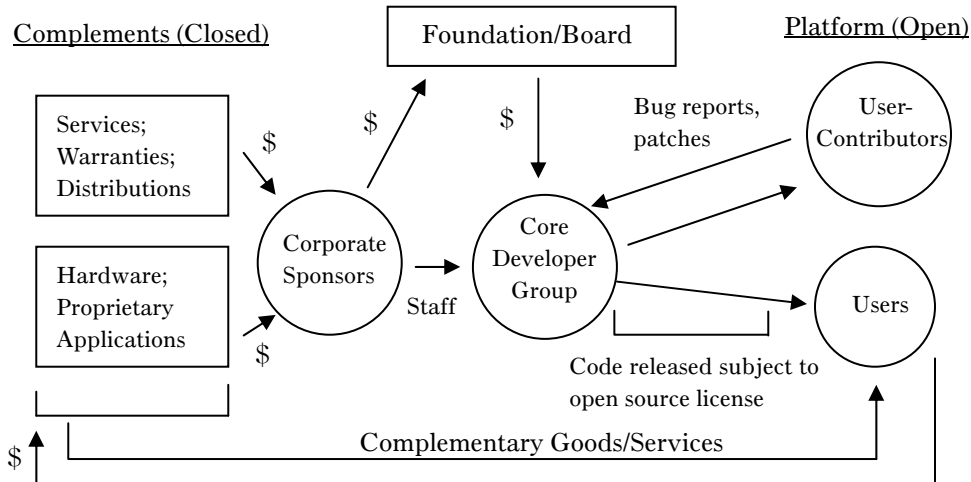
Complements (Closed)

Foundation/Board

Platform (Open)

Services; Warranties; Distributions

$

$

$

Bug reports, patches

User-Contributors

Hardware; Proprietary Applications

$

Corporate Sponsors

Staff

Core Developer Group

Users

Code released subject to open source license

Complementary Goods/Services

$